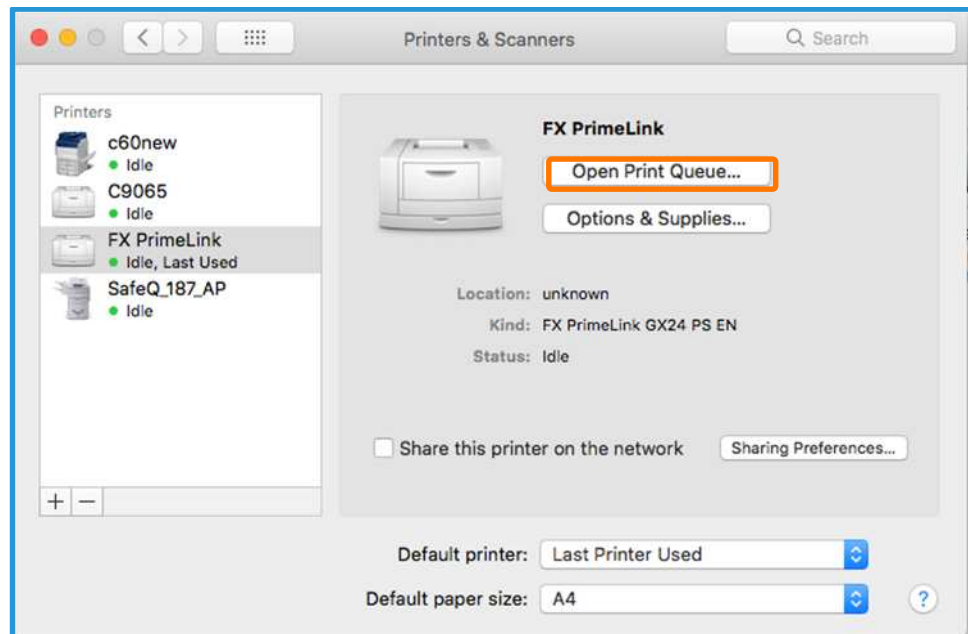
Printers & Scanners

Search

Printers

c60new
• Idle

C9065
• Idle

FX PrimeLink
• Idle, Last Used

SafeQ_187_AP
• Idle

+ −

FX PrimeLink

Open Print Queue...

Options & Supplies...

Location: unknown

Kind: FX PrimeLink GX24 PS EN

Status: Idle

Share this printer on the network

Sharing Preferences...

Default printer: Last Printer Used

Default paper size: A4

?